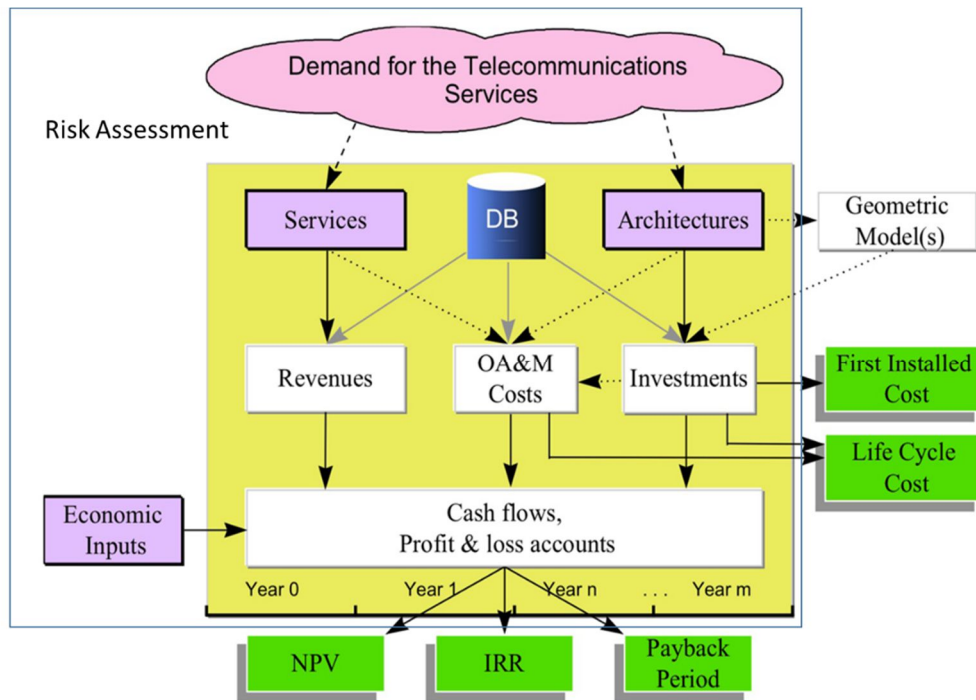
Demand for the Telecommunications Services

Risk Assessment

Services

DB

Architectures

Geometric Model(s)

Revenues

OA&M Costs

Investments

First Installed Cost

Life Cycle Cost

Economic Inputs

Cash flows, Profit & loss accounts

Year 0

Year 1

Year n

. . .

Year m

NPV

IRR

Payback Period